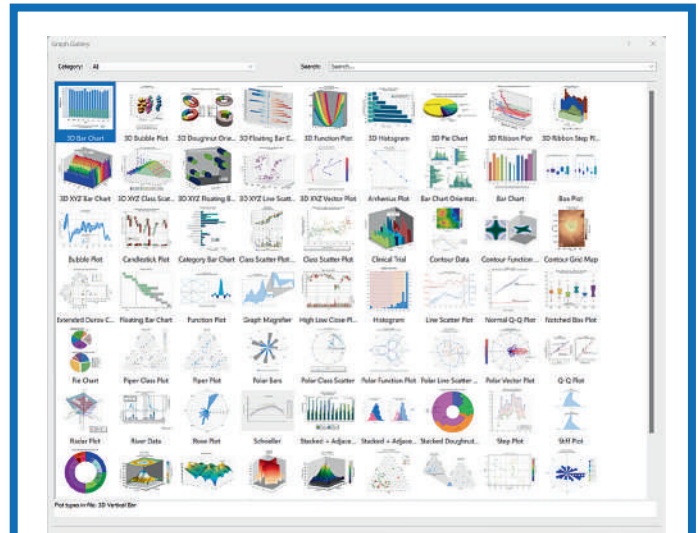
Graph Gallery

Category: All

Search: Search...

3D Bar Chart
3D Bubble Plot
3D Doughnut One...
3D Floating Bar C...
3D Function Plot
3D Histogram
3D Pie Chart
3D Ribbon Plot
3D Ribbon Step Pl...

3D XYZ Bar Chart
3D XYZ Class Scat...
3D XYZ Floating B...
3D XYZ Line Scatt...
3D XYZ Vector Plot
Arrhenius Plot
Bar Chart Orientat...
Bar Chart
Box Plot

Bubble Plot
Candlestick Plot
Category Bar Chart
Class Scatter Plot...
Class Scatter Plot
Clinical Trial
Contour Data
Contour Function...
Contour Grid Map

Extended Dunn C...
Floating Bar Chart
Function Plot
Graph Magnifier
High Low Close Pl...
Histogram
Line Scatter Plot
Normal Q-Q Plot
Notched Box Plot

Pie Chart
Piper Class Plot
Piper Plot
Polar Bars
Polar Class Scatter
Polar Function Plot
Polar Line Scatter ...
Polar Vector Plot
Q-Q Plot

Radar Plot
River Data
Rose Plot
Schoeller
Stacked + Adjace...
Stacked + Adjace...
Stacked Doughnut...
Step Plot
Stiff Plot

Plot types in file: 3D Vertical Bar